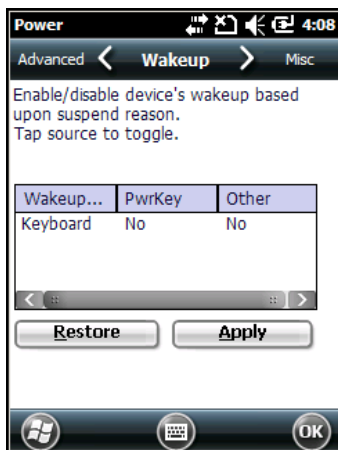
Power 4:08

Advanced Wakeup Misc

Enable/disable device's wakeup based upon suspend reason.
Tap source to toggle.

| Wakeup... | PwrKey | Other |
|---|---|---|
| Keyboard | No | No |

Restore Apply

OK